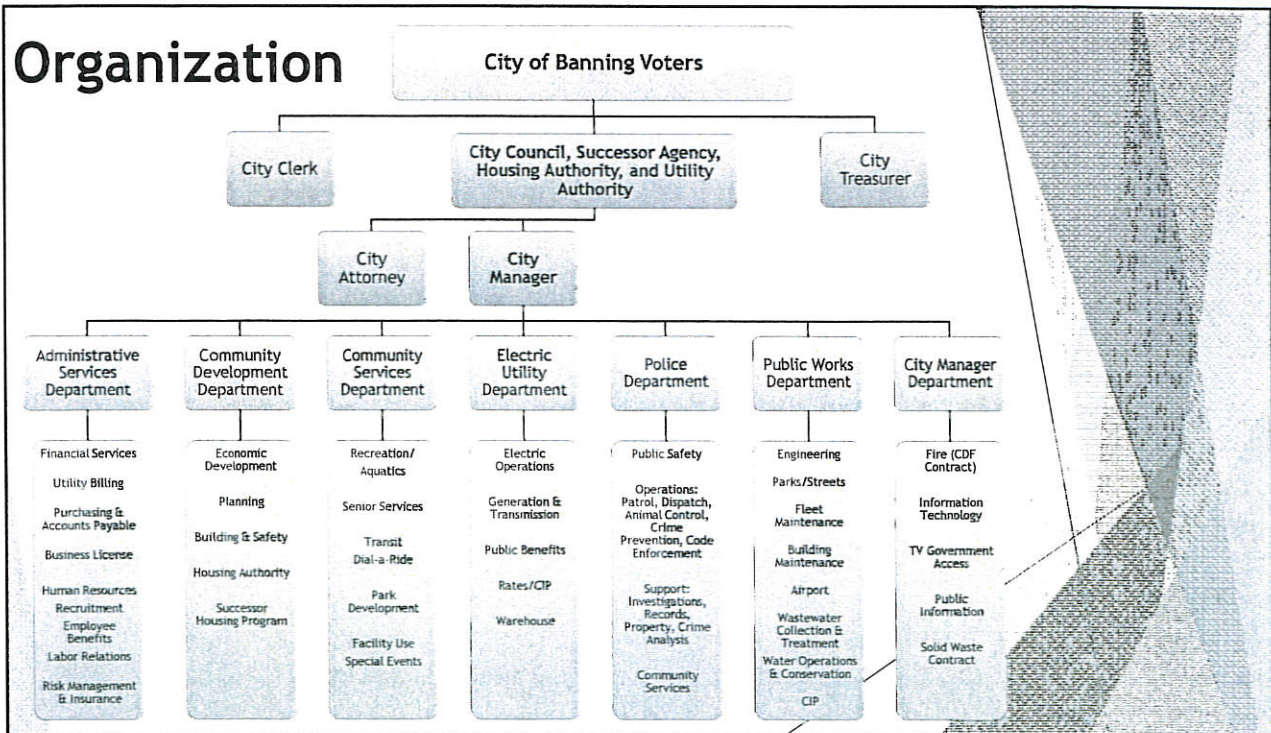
Organization

City of Banning Voters

City Clerk

City Council, Successor Agency, Housing Authority, and Utility Authority

City Treasurer

City Attorney

City Manager

Administrative Services Department

Financial Services
Utility Billing
Purchasing & Accounts Payable
Business License
Human Resources
Recruitment
Employee Benefits
Labor Relations
Risk Management & Insurance

Community Development Department

Economic Development
Planning
Building & Safety
Housing Authority
Successor Housing Program

Community Services Department

Recreation/ Aquatics
Senior Services
Transit Dial-a-Ride
Park Development
Facility Use
Special Events

Electric Utility Department

Electric Operations
Generation & Transmission
Public Benefits
Rates/CIP
Warehouse

Police Department

Public Safety
Operations: Patrol, Dispatch, Animal Control, Crime Prevention, Code Enforcement
Support: Investigations, Records, Property, Crime Analysis
Community Services

Public Works Department

Engineering
Parks/Streets
Fleet Maintenance
Building Maintenance
Airport
Wastewater Collection & Treatment
Water Operations & Conservation
CIP

City Manager Department

Fire (CDF Contract)
Information Technology
TV Government Access
Public Information
Solid Waste Contract